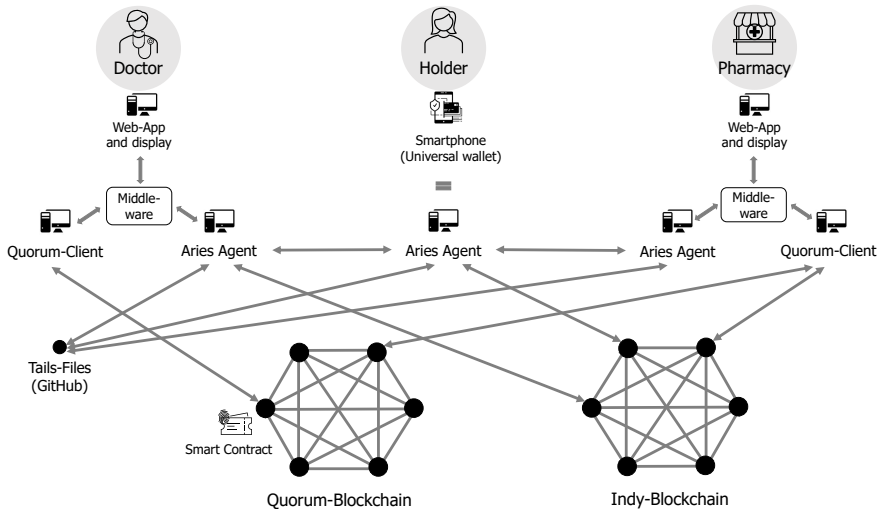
Doctor

Holder

Pharmacy

Web-App and display

Smartphone (Universal wallet)

Web-App and display

Middle-ware

Middle-ware

Quorum-Client

Aries Agent

Aries Agent

Aries Agent

Quorum-Client

Tails-Files (GitHub)

Smart Contract

Quorum-Blockchain

Indy-Blockchain